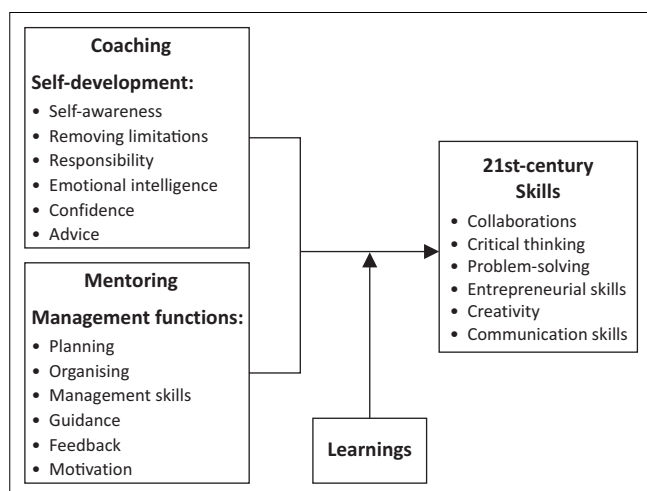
Coaching

Self-development:

- Self-awareness
- Removing limitations
- Responsibility
- Emotional intelligence
- Confidence
- Advice

Mentoring

Management functions:

- Planning
- Organising
- Management skills
- Guidance
- Feedback
- Motivation

21st-century Skills

- Collaborations
- Critical thinking
- Problem-solving
- Entrepreneurial skills
- Creativity
- Communication skills

Learnings